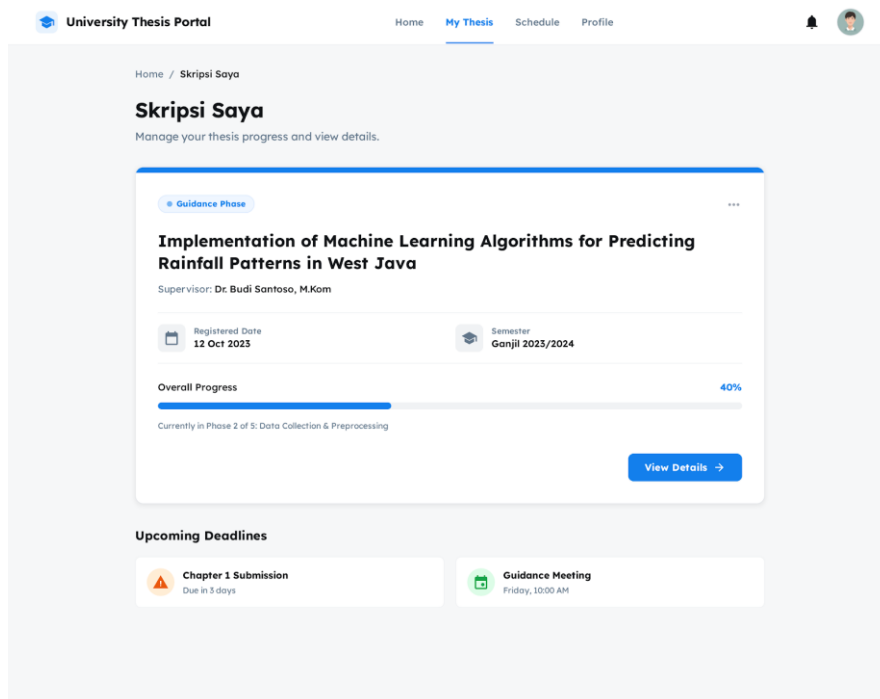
University Thesis Portal

Home My Thesis Schedule Profile

Home / Skripsi Saya

Skripsi Saya

Manage your thesis progress and view details.

Guidance Phase

...

Implementation of Machine Learning Algorithms for Predicting Rainfall Patterns in West Java

Supervisor: Dr. Budi Santoso, M.Kom

Registered Date
12 Oct 2023

Semester
Ganjil 2023/2024

Overall Progress 40%

Currently in Phase 2 of 5: Data Collection & Preprocessing

View Details →

Upcoming Deadlines

Chapter 1 Submission
Due in 3 days

Guidance Meeting
Friday, 10:00 AM